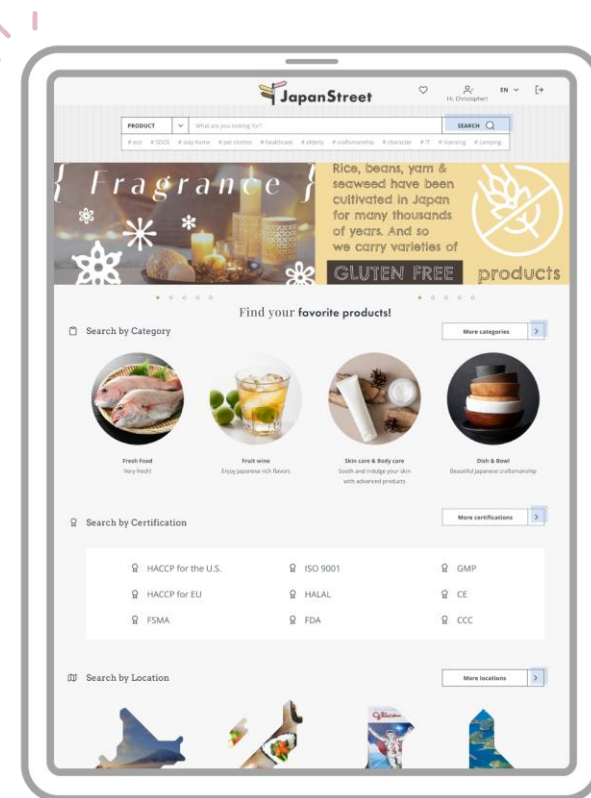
JapanStreet

Hi, Christopher!

EN

PRODUCT

What are you looking for?

SEARCH

# eco # SDGS # stay home # pet clothes # healthcare # elderly # craftsmanship # character # IT # learning # camping

{ Fragrance }

Rice, beans, yam & seaweed have been cultivated in Japan for many thousands of years. And so we carry varieties of

GLUTEN FREE products

Find your favorite products!

Search by Category

More categories

Fresh Food
Very fresh!

Fruit wine
Enjoy Japanese rich flavors

Skin care & Body care
Sooth and indulge your skin with advanced products

Dish & Bowl
Beautiful Japanese craftsmanship

Search by Certification

More certifications

| HACCP for the U.S. | ISO 9001 | GMP |
|---|---|---|
| HACCP for EU | HALAL | CE |
| FSMA | FDA | CCC |

Search by Location

More locations